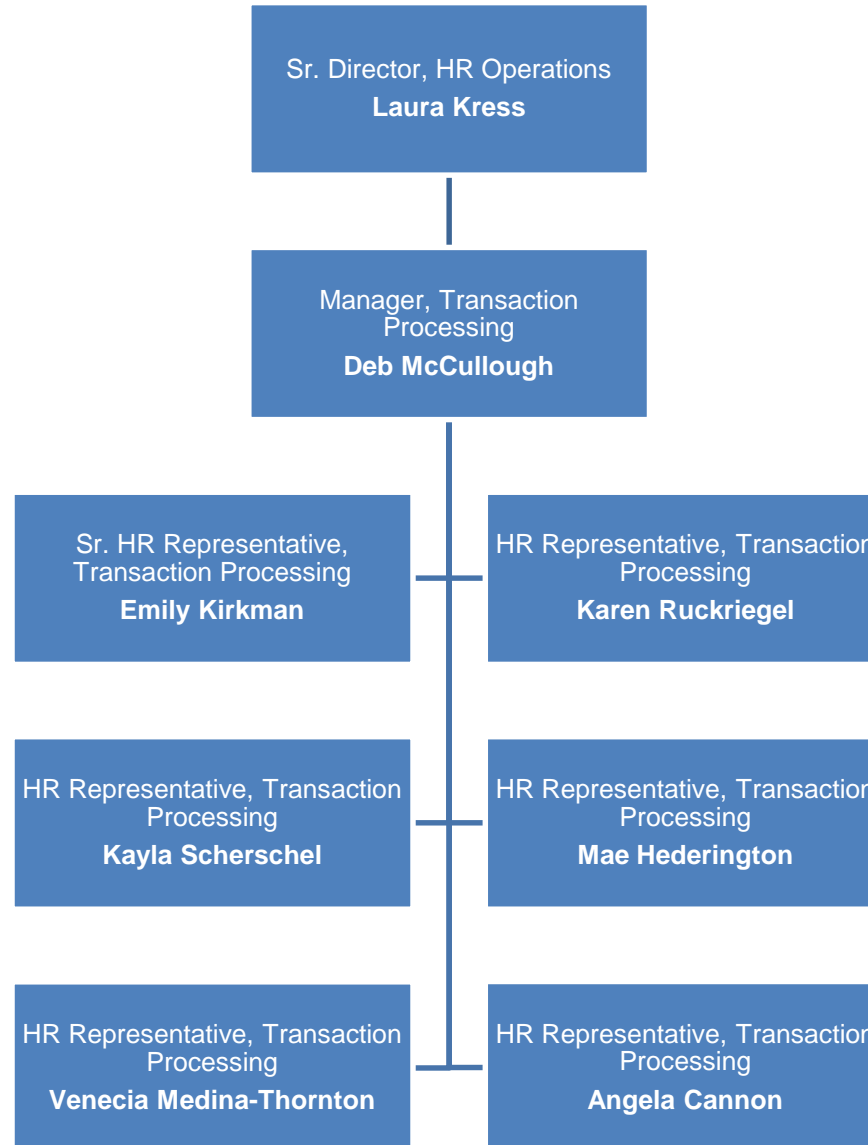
Sr. Director, HR Operations
**Laura Kress**

Manager, Transaction Processing
**Deb McCullough**

Sr. HR Representative, Transaction Processing
**Emily Kirkman**

HR Representative, Transactio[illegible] Processing
**Karen Ruckriegel**

HR Representative, Transaction Processing
**Kayla Scherschel**

HR Representative, Transactio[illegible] Processing
**Mae Hederington**

HR Representative, Transaction Processing
**Venecia Medina-Thornton**

HR Representative, Transactio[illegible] Processing
**Angela Cannon**